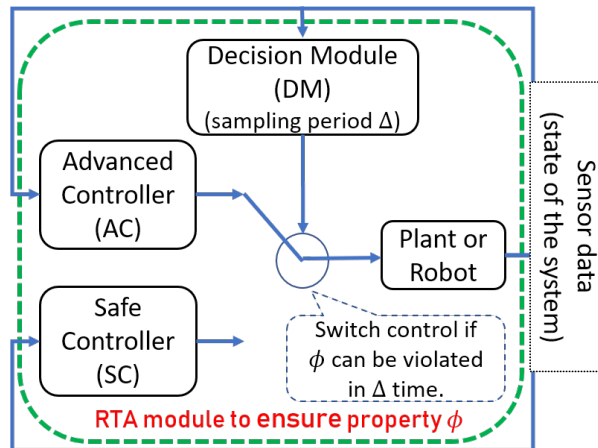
Decision Module
(DM)
(sampling period $\Delta$)

Advanced Controller (AC)

Safe Controller (SC)

Plant or Robot

Sensor data (state of the system)

Switch control if $\phi$ can be violated in $\Delta$ time.

RTA module to ensure property $\phi$